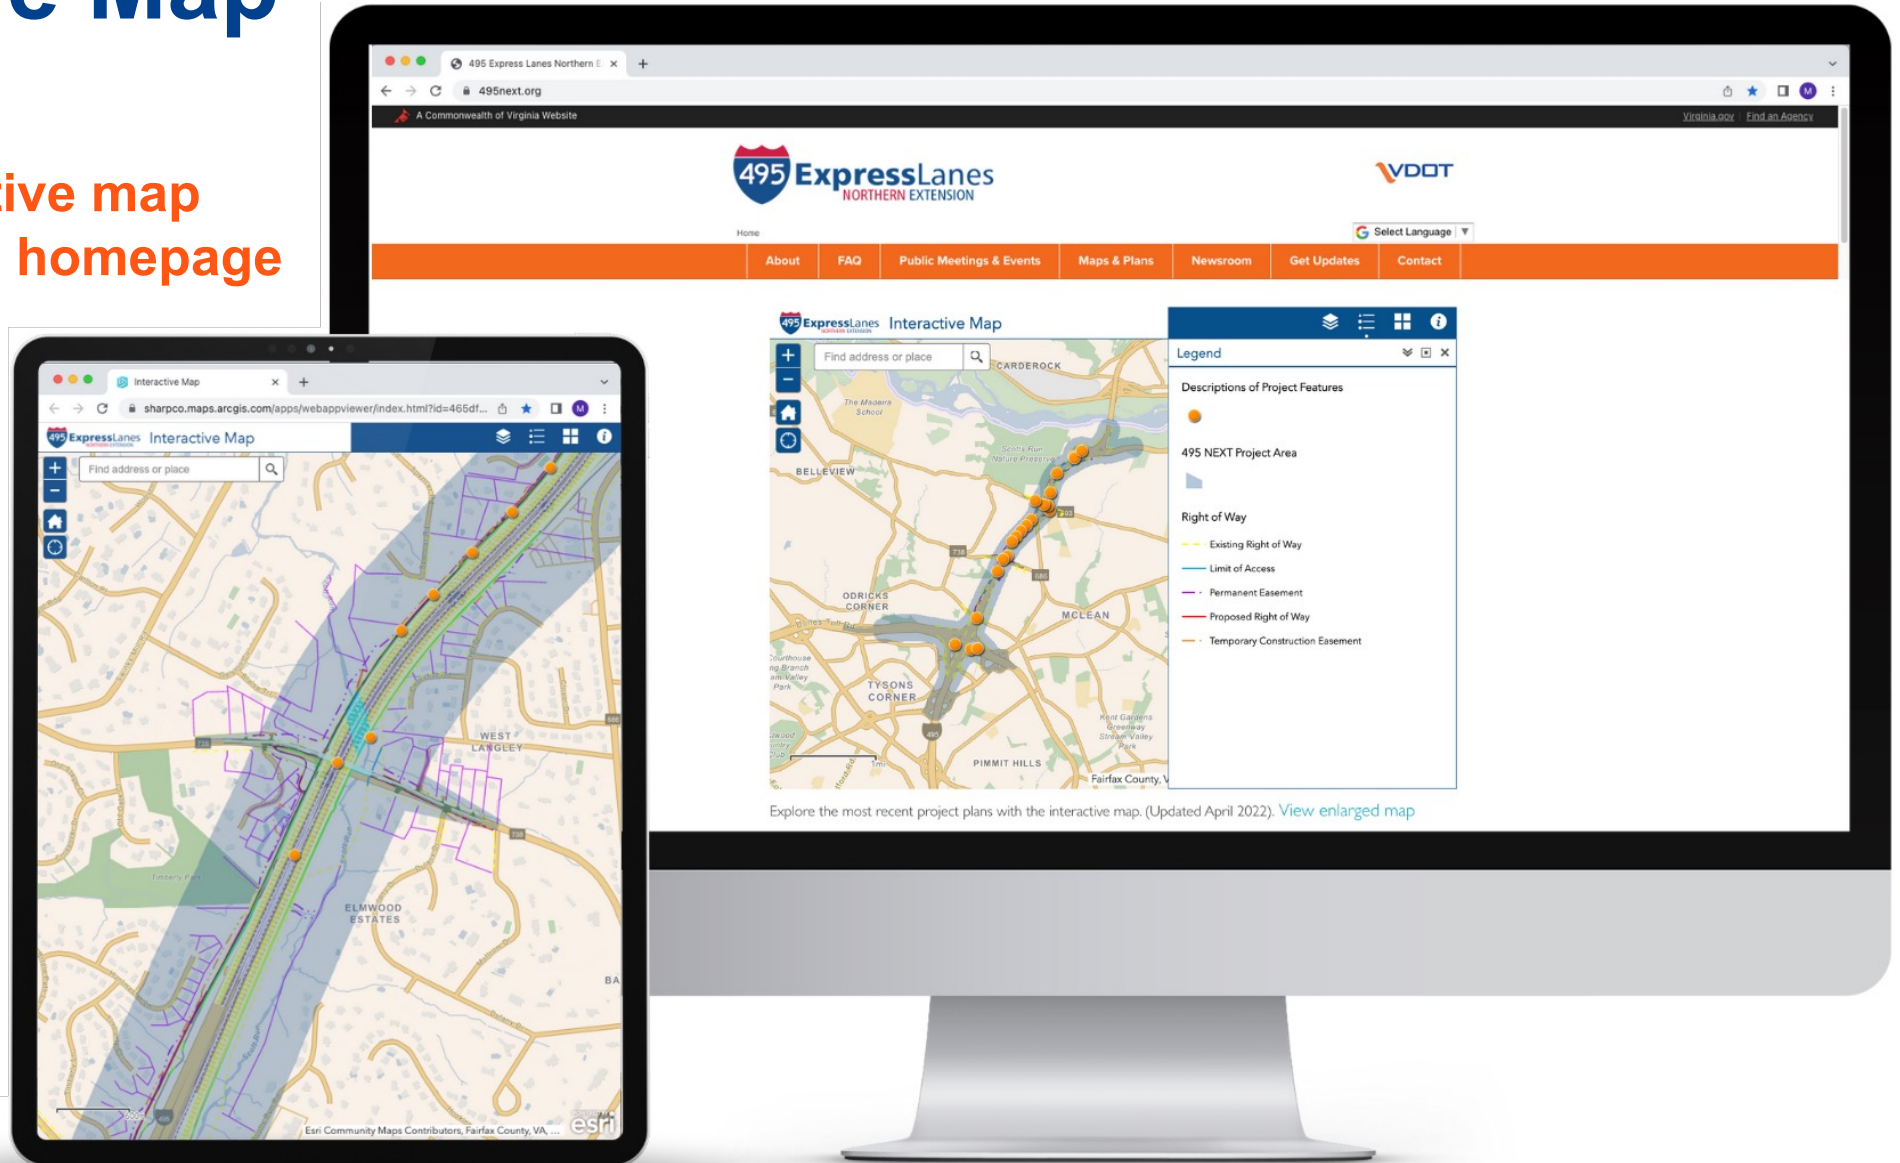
e Map

ive map
homepage

495 Express Lanes Northern E
495next.org
A Commonwealth of Virginia Website
Virginia.gov | Find an Agency

495 ExpressLanes NORTHERN EXTENSION
VDOT
Home
Select Language

About | FAQ | Public Meetings & Events | Maps & Plans | Newsroom | Get Updates | Contact

495 ExpressLanes Interactive Map
Find address or place
CARDEROCK
The Madeira School
BELLEVIEW
Scott's Run Nature Preserve
ODRICKS CORNER
MCLEAN
TYSONS CORNER
PIMMIT HILLS
Kent Gardens Greenway Stream Valley Park
Fairfax County, V

Legend
Descriptions of Project Features
495 NEXT Project Area
Right of Way
Existing Right of Way
Limit of Access
Permanent Easement
Proposed Right of Way
Temporary Construction Easement

Explore the most recent project plans with the interactive map. (Updated April 2022). View enlarged map

Interactive Map
sharpco.maps.arcgis.com/apps/webappviewer/index.html?id=465df...
495 ExpressLanes Interactive Map
Find address or place
WEST LANGLEY
ELMWOOD ESTATES
BA
Esri Community Maps Contributors, Fairfax County, VA, ...
esri